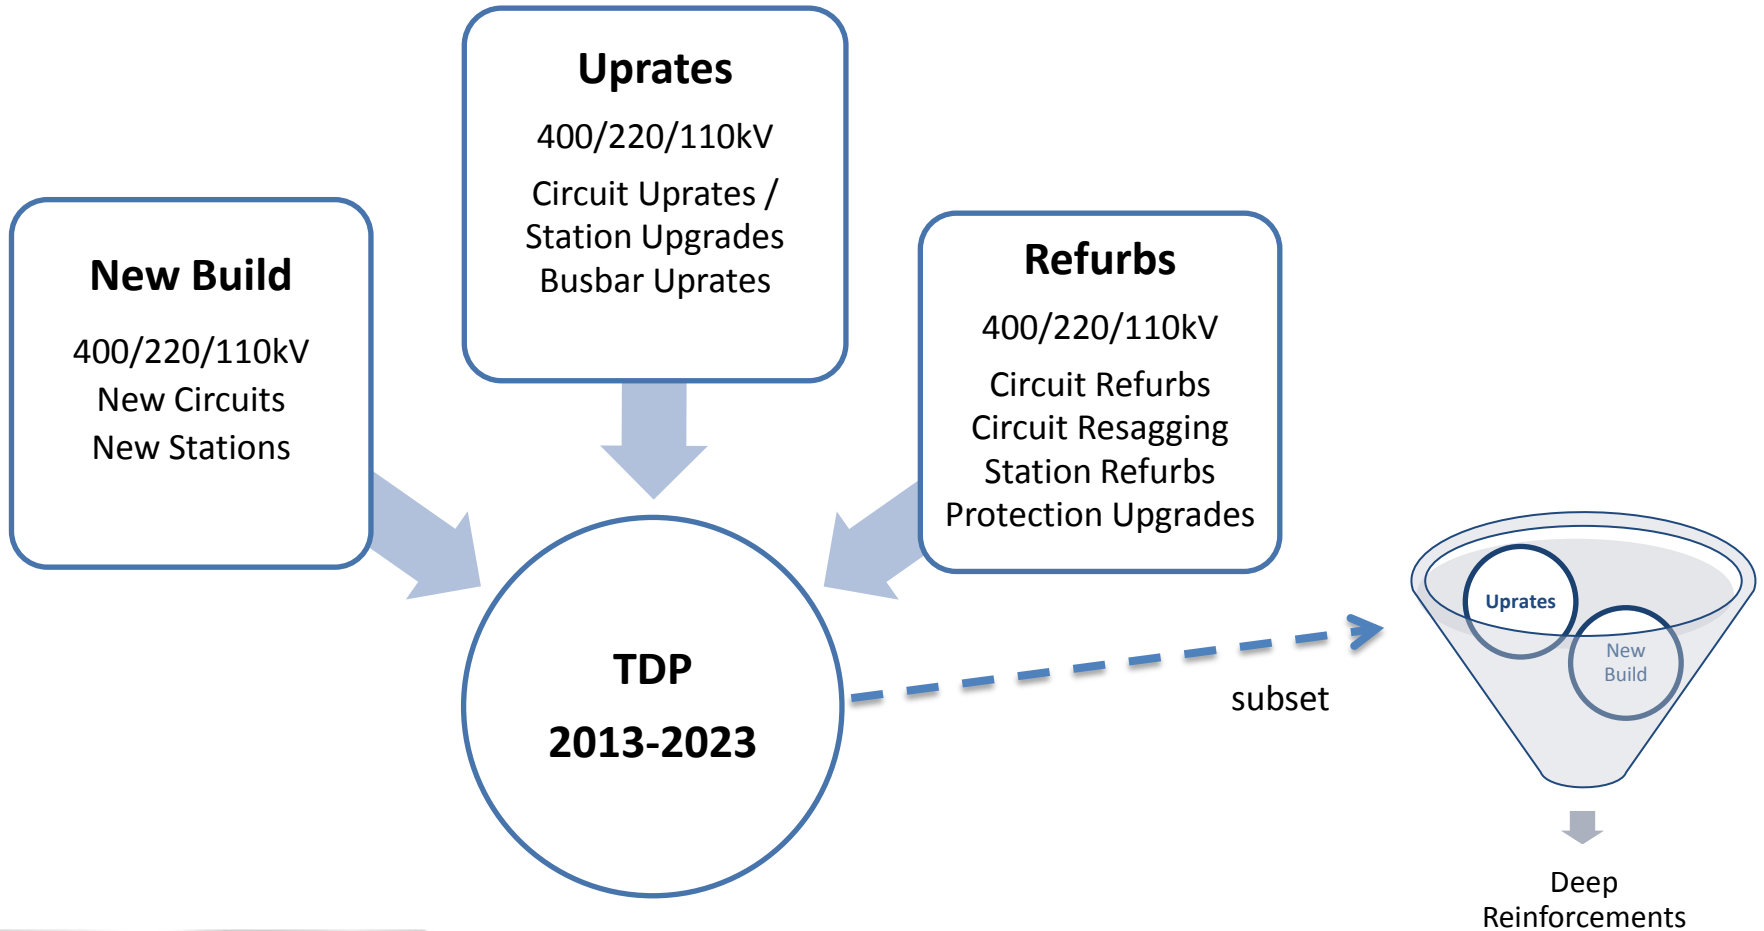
Uprates

400/220/110kV

Circuit Uprates /
Station Upgrades
Busbar Uprates

New Build

400/220/110kV
New Circuits
New Stations

Refurbs

400/220/110kV

Circuit Refurbs
Circuit Resagging
Station Refurbs
Protection Upgrades

TDP

2013-2023

subset

Uprates

New Build

Deep Reinforcements